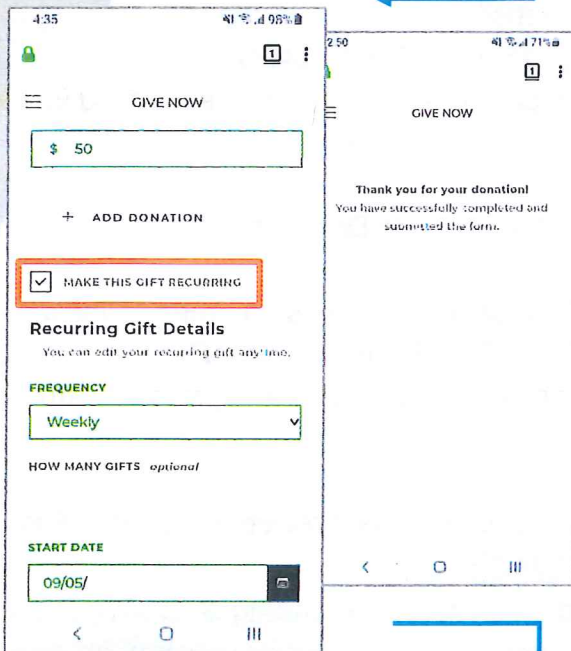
4:35
98%
1
GIVE NOW
$ 50
+ ADD DONATION
MAKE THIS GIFT RECURRING
Recurring Gift Details
You can edit your recurring gift anytime.
FREQUENCY
Weekly
HOW MANY GIFTS optional
START DATE
09/05/

2:50
71%
1
GIVE NOW
Thank you for your donation!
You have successfully completed and submitted the form.